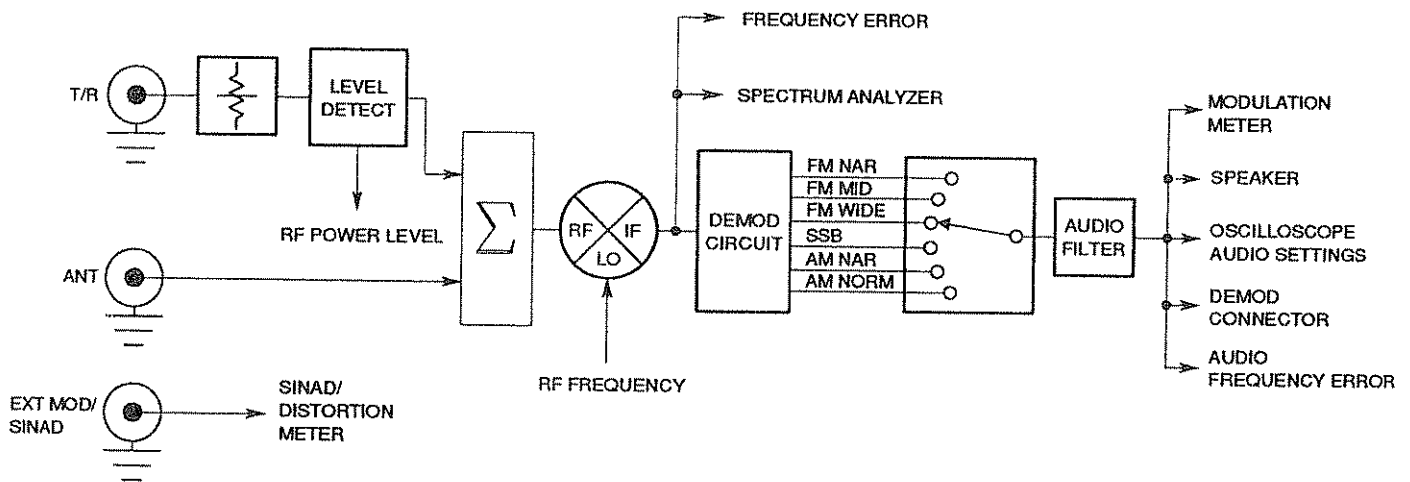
T/R

LEVEL DETECT

RF POWER LEVEL

ANT

$\sum$

RF
IF
LO

RF FREQUENCY

FREQUENCY ERROR

SPECTRUM ANALYZER

DEMOD CIRCUIT

FM NAR
FM MID
FM WIDE
SSB
AM NAR
AM NORM

AUDIO FILTER

MODULATION METER

SPEAKER

OSCILLOSCOPE AUDIO SETTINGS

DEMOD CONNECTOR

AUDIO FREQUENCY ERROR

EXT MOD/ SINAD

SINAD/ DISTORTION METER